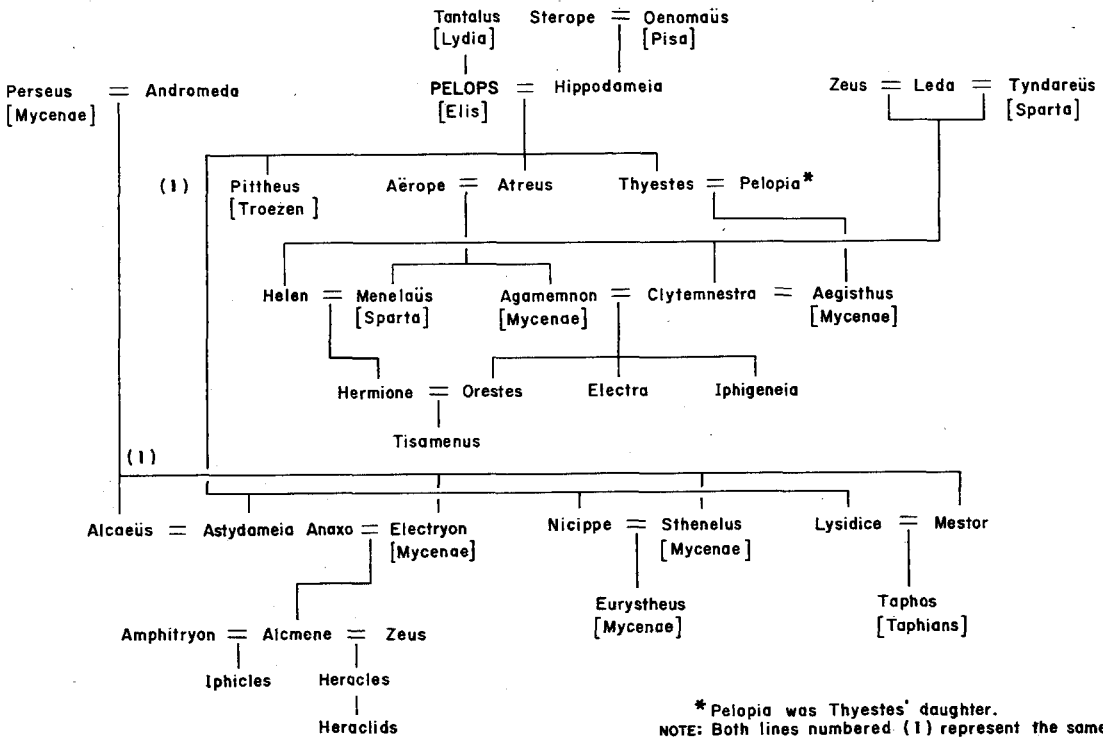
Tantalus [Lydia]

Sterope = Oenomaüs [Pisa]

Perseus [Mycenae] = Andromeda

PELOPS [Elis] = Hippodameia

Zeus = Leda = Tyndareüs [Sparta]

(1)

Pittheus [Troezen]

Aërope = Atreus

Thyestes = Pelopia*

Helen = Menelaüs [Sparta]

Agamemnon [Mycenae] = Clytemnestra = Aegisthus [Mycenae]

Hermione = Orestes

Electra

Iphigeneia

Tisamenus

(1)

Alcaeüs = Astydameia

Anaxo = Electryon [Mycenae]

Nicippe = Sthenelus [Mycenae]

Lysidice = Mestor

Eurystheus [Mycenae]

Taphos [Taphians]

Amphitryon = Alcmene = Zeus

Iphicles

Heracles

Heraclids

* Pelopia was Thyestes' daughter.
NOTE: Both lines numbered (1) represent the same